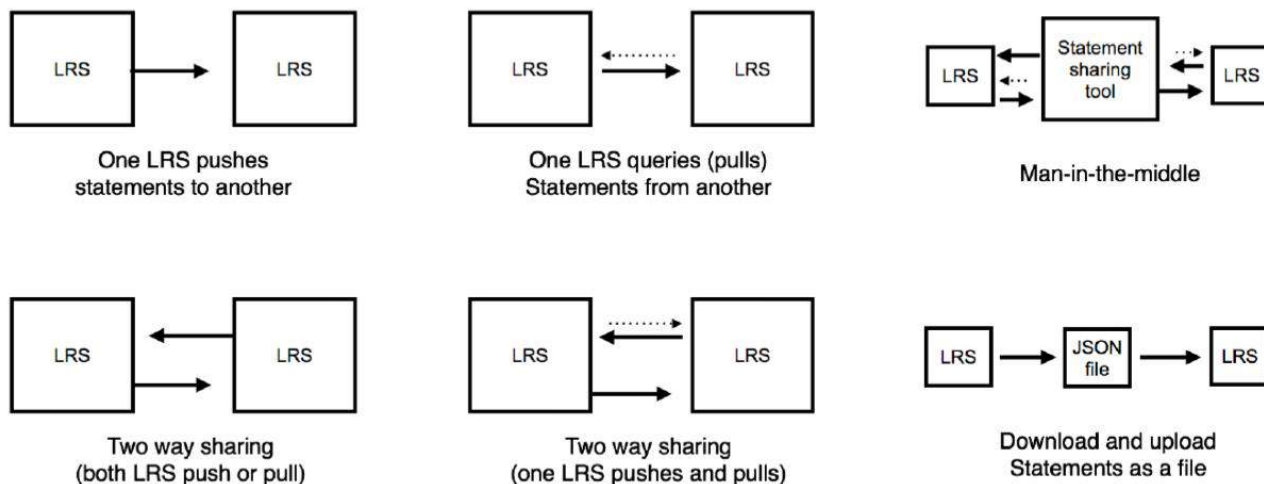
LRS

LRS

One LRS pushes statements to another

LRS

LRS

One LRS queries (pulls) Statements from another

LRS

Statement sharing tool

LRS

Man-in-the-middle

LRS

LRS

Two way sharing (both LRS push or pull)

LRS

LRS

Two way sharing (one LRS pushes and pulls)

LRS

JSON file

LRS

Download and upload Statements as a file